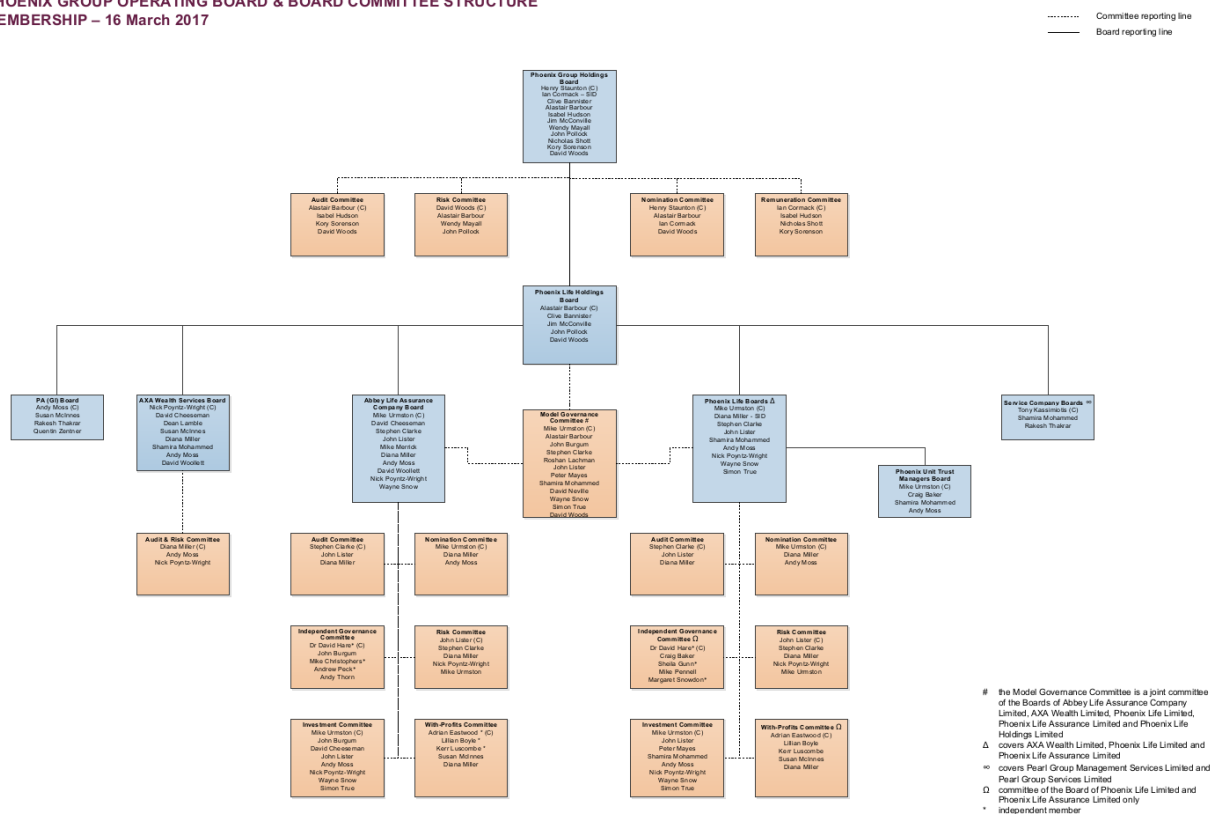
HOENIX GROUP OPERATING BOARD & BOARD COMMITTEE STRUCTURE
EMBERSHIP – 16 March 2017

Committee reporting line
Board reporting line

Phoenix Group Holdings Board
Henry Staunton (C)
Ian Cormack – SID
Clive Bannister
Alastair Barbour
Isabel Hudson
Jim McConville
Wendy Mayall
John Pollock
Nicholas Shott
Kory Sorenson
David Woods

Audit Committee
Alastair Barbour (C)
Isabel Hudson
Kory Sorenson
David Woods

Risk Committee
David Woods (C)
Alastair Barbour
Wendy Mayall
John Pollock

Nomination Committee
Henry Staunton (C)
Alastair Barbour
Ian Cormack
David Woods

Remuneration Committee
Ian Cormack (C)
Isabel Hudson
Nicholas Shott
Kory Sorenson

Phoenix Life Holdings Board
Alastair Barbour (C)
Clive Bannister
Jim McConville
John Pollock
David Woods

PA (GI) Board
Andy Moss (C)
Susan McInnes
Rakesh Thakrar
Quentin Zentner

AXA Wealth Services Board
Nick Poyntz-Wright (C)
David Cheeseman
Dean Lamble
Susan McInnes
Diana Miller
Shamira Mohammed
Andy Moss
David Woollett

Abbey Life Assurance Company Board
Mike Urmston (C)
David Cheeseman
Stephen Clarke
John Lister
Mike Merrick
Diana Miller
Andy Moss
David Woollett
Nick Poyntz-Wright
Wayne Snow

Model Governance Committee #
Mike Urmston (C)
Alastair Barbour
John Burgum
Stephen Clarke
Roshan Lachman
John Lister
Peter Mayes
Shamira Mohammed
David Neville
Wayne Snow
Simon True
David Woods

Phoenix Life Boards Δ
Mike Urmston (C)
Diana Miller – SID
Stephen Clarke
John Lister
Shamira Mohammed
Andy Moss
Nick Poyntz-Wright
Wayne Snow
Simon True

Service Company Boards ∞
Tony Kassimiotis (C)
Shamira Mohammed
Rakesh Thakrar

Phoenix Unit Trust Managers Board
Mike Urmston (C)
Craig Baker
Shamira Mohammed
Andy Moss

Audit & Risk Committee
Diana Miller (C)
Andy Moss
Nick Poyntz-Wright

Audit Committee
Stephen Clarke (C)
John Lister
Diana Miller

Nomination Committee
Mike Urmston (C)
Diana Miller
Andy Moss

Independent Governance Committee
Dr David Hare* (C)
John Burgum
Mike Christophers*
Andrew Peck*
Andy Thorn

Risk Committee
John Lister (C)
Stephen Clarke
Diana Miller
Nick Poyntz-Wright
Mike Urmston

Investment Committee
Mike Urmston (C)
John Burgum
David Cheeseman
John Lister
Andy Moss
Nick Poyntz-Wright
Wayne Snow
Simon True

With-Profits Committee
Adrian Eastwood * (C)
Lillian Boyle *
Kerr Luscombe *
Susan McInnes
Diana Miller

Audit Committee
Stephen Clarke (C)
John Lister
Diana Miller

Nomination Committee
Mike Urmston (C)
Diana Miller
Andy Moss

Independent Governance Committee Ω
Dr David Hare* (C)
Craig Baker
Sheila Gunn*
Mike Pennell
Margaret Snowdon*

Risk Committee
John Lister (C)
Stephen Clarke
Diana Miller
Nick Poyntz-Wright
Mike Urmston

Investment Committee
Mike Urmston (C)
John Lister
Peter Mayes
Shamira Mohammed
Andy Moss
Nick Poyntz-Wright
Wayne Snow
Simon True

With-Profits Committee Ω
Adrian Eastwood (C)
Lillian Boyle
Kerr Luscombe
Susan McInnes
Diana Miller

# the Model Governance Committee is a joint committee of the Boards of Abbey Life Assurance Company Limited, AXA Wealth Limited, Phoenix Life Limited, Phoenix Life Assurance Limited and Phoenix Life Holdings Limited
Δ covers AXA Wealth Limited, Phoenix Life Limited and Phoenix Life Assurance Limited
∞ covers Pearl Group Management Services Limited and Pearl Group Services Limited
Ω committee of the Board of Phoenix Life Limited and Phoenix Life Assurance Limited only
* independent member